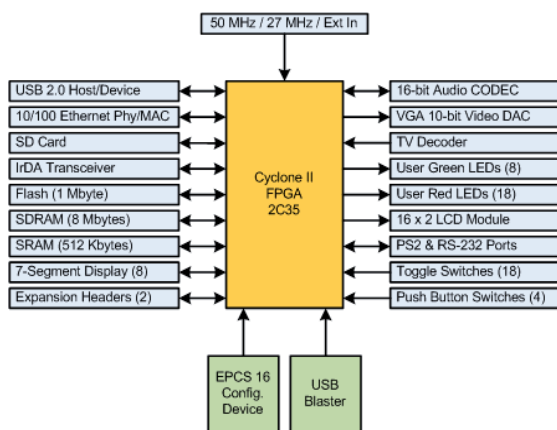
50 MHz / 27 MHz / Ext In

USB 2.0 Host/Device
10/100 Ethernet Phy/MAC
SD Card
IrDA Transceiver
Flash (1 Mbyte)
SDRAM (8 Mbytes)
SRAM (512 Kbytes)
7-Segment Display (8)
Expansion Headers (2)

Cyclone II
FPGA
2C35

16-bit Audio CODEC
VGA 10-bit Video DAC
TV Decoder
User Green LEDs (8)
User Red LEDs (18)
16 x 2 LCD Module
PS2 & RS-232 Ports
Toggle Switches (18)
Push Button Switches (4)

EPCS 16
Config.
Device

USB
Blaster